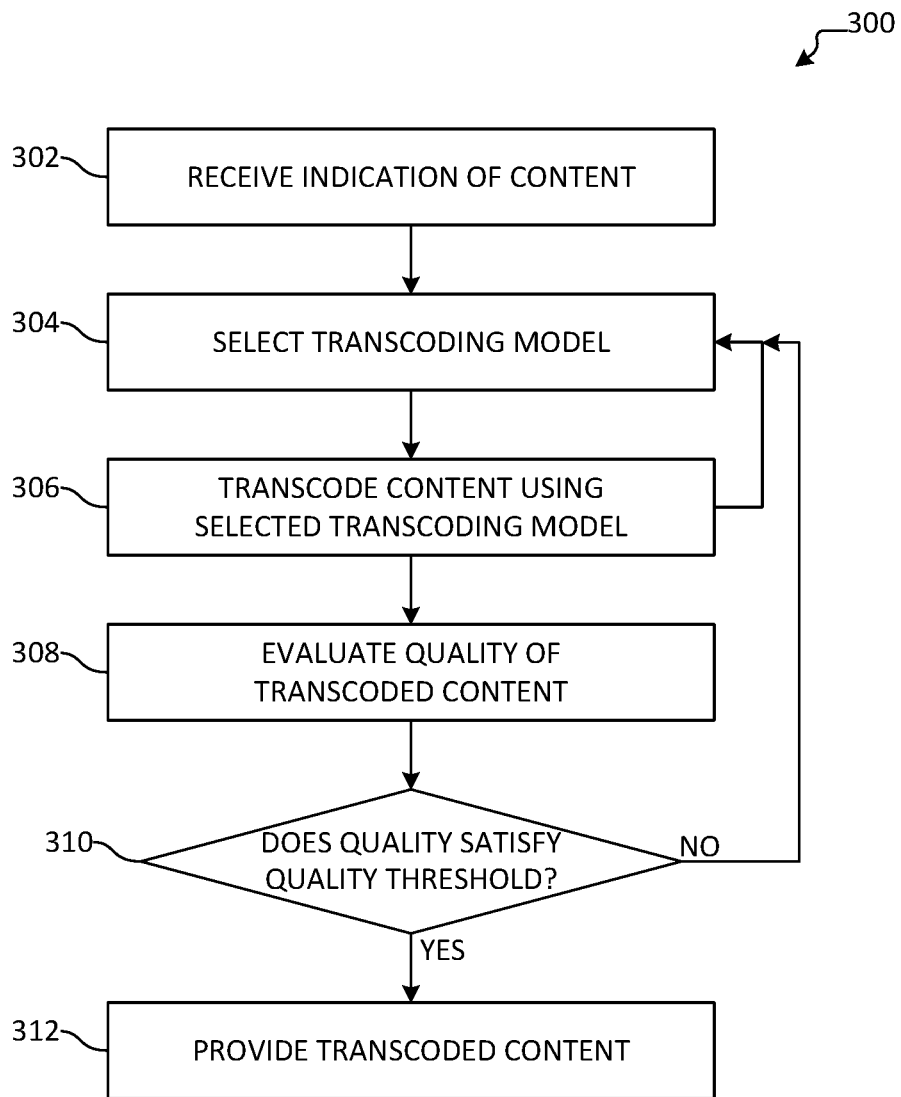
300

302

RECEIVE INDICATION OF CONTENT

304

SELECT TRANSCODING MODEL

306

TRANSCODE CONTENT USING SELECTED TRANSCODING MODEL

308

EVALUATE QUALITY OF TRANSCODED CONTENT

310

DOES QUALITY SATISFY QUALITY THRESHOLD?

NO

YES

312

PROVIDE TRANSCODED CONTENT